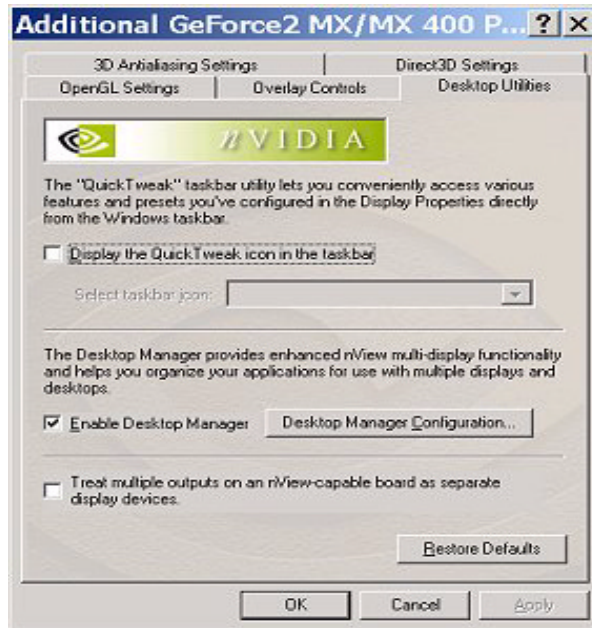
Additional GeForce2 MX/MX 400 P... ? X

3D Antialiasing Settings
Direct3D Settings
OpenGL Settings
Overlay Controls
Desktop Utilities

nVIDIA

The "QuickTweak" taskbar utility lets you conveniently access various features and presets you've configured in the Display Properties directly from the Windows taskbar.

Display the QuickTweak icon in the taskbar

Select taskbar icon:

The Desktop Manager provides enhanced nView multi-display functionality and helps you organize your applications for use with multiple displays and desktops.

Enable Desktop Manager

Desktop Manager Configuration...

Treat multiple outputs on an nView-capable board as separate display devices.

Restore Defaults

OK
Cancel
Apply